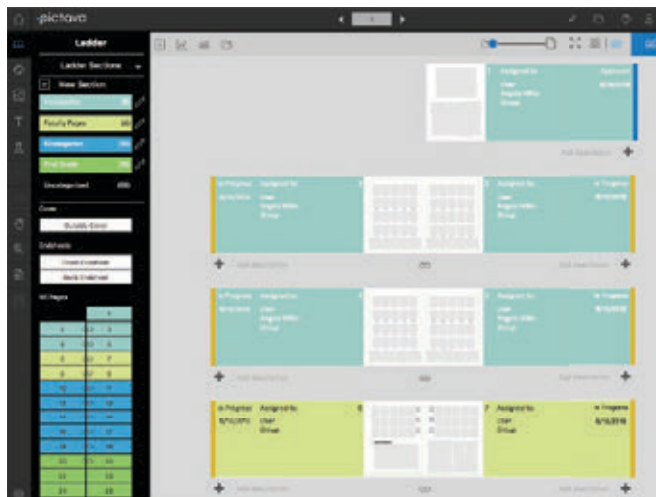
pictavo

Ladder

Ladder Sections

New Section

Faculty Pages

Kindergarten

Unassigned

Cover

Endsheets

All Pages

Assigned to

User

Approved

In Progress

Assigned to

User

Driver

In Progress

Assigned to

User

Driver

In Progress

Assigned to

User

Driver

Assigned to

User

Driver

In Progress

In Progress

Assigned to

User

Driver

In Progress

8/10/2018